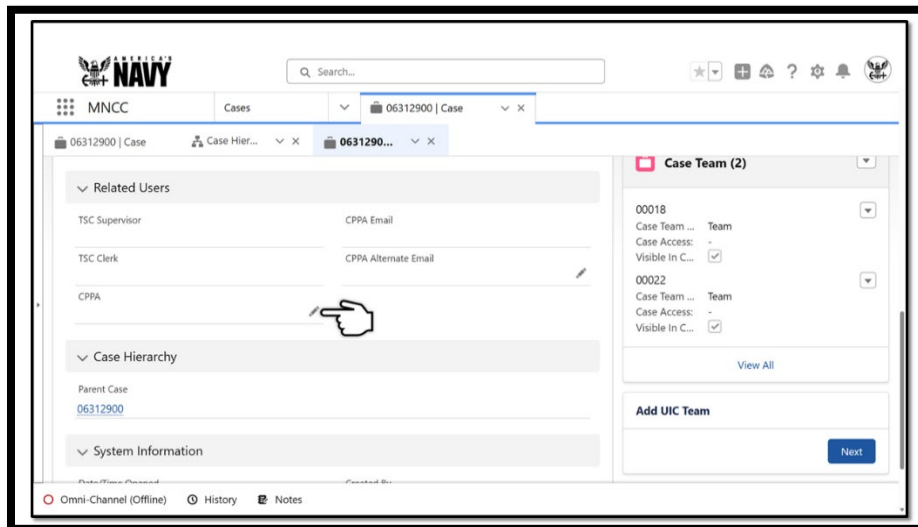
AMERICA'S NAVY

Search...

MNCC
Cases
06312900 | Case

06312900 | Case
Case Hier...
0631290...

Related Users

TSC Supervisor
CPPA Email
TSC Clerk
CPPA Alternate Email
CPPA

Case Hierarchy

Parent Case
06312900

System Information

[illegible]
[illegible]

Case Team (2)

00018
Case Team ... Team
Case Access: -
Visible In C...

00022
Case Team ... Team
Case Access: -
Visible In C...

View All

Add UIC Team

Next

Omni-Channel (Offline)
History
Notes